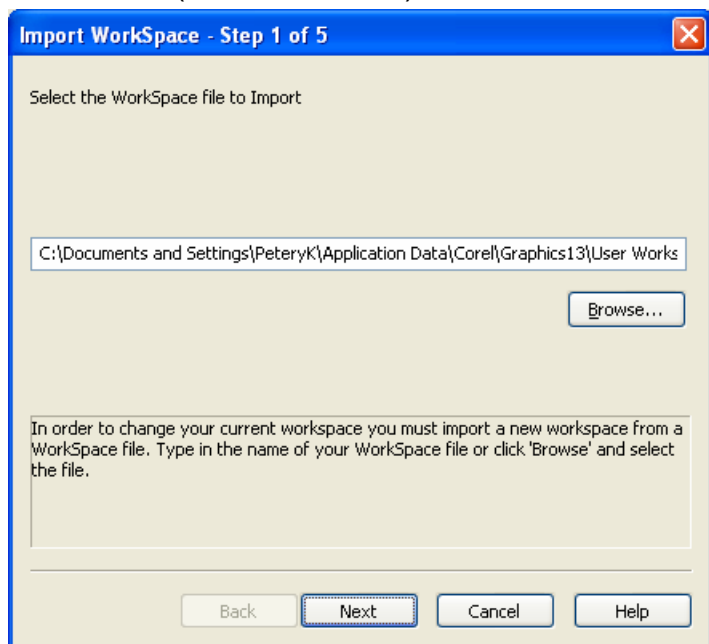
Import WorkSpace - Step 1 of 5

Select the WorkSpace file to Import

C:\Documents and Settings\PeteryK\Application Data\Corel\Graphics13\User Works

Browse...

In order to change your current workspace you must import a new workspace from a WorkSpace file. Type in the name of your WorkSpace file or click 'Browse' and select the file.

Back

Next

Cancel

Help